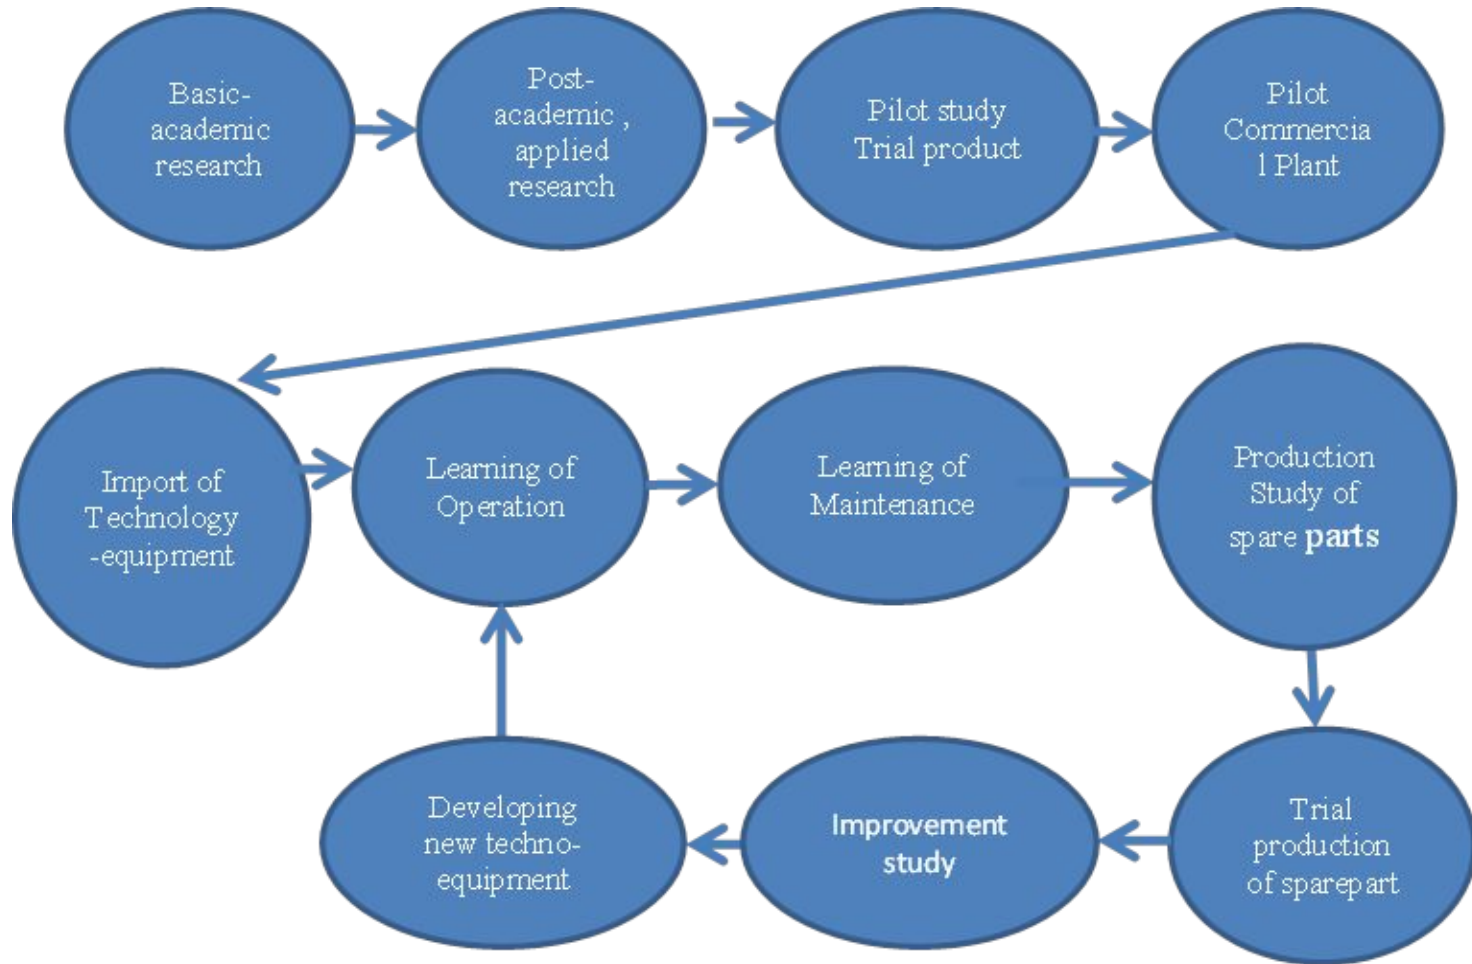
Basic-academic research

Post-academic , applied research

Pilot study Trial product

Pilot Commercia l Plant

Import of Technology -equipment

Learning of Operation

Learning of Maintenance

Production Study of spare parts

Trial production of sparepart

Improvement study

Developing new techno-equipment